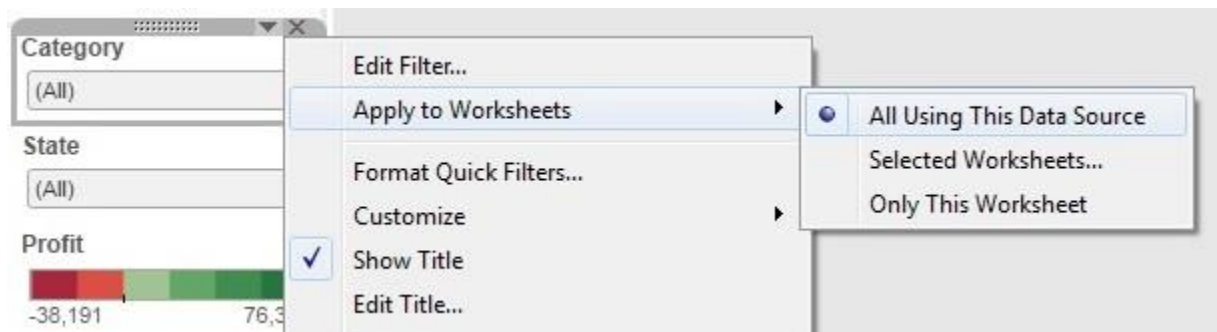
Category
(All)
State
(All)
Profit
-38,191
76,3

Edit Filter...
Apply to Worksheets
Format Quick Filters...
Customize
Show Title
Edit Title...

All Using This Data Source
Selected Worksheets...
Only This Worksheet